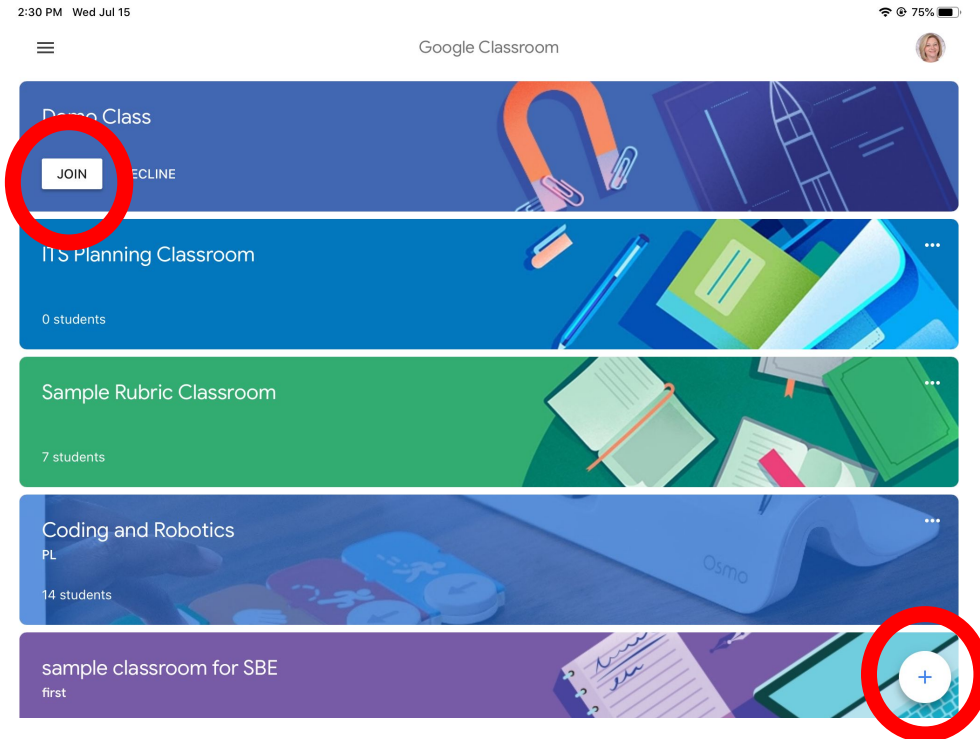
2:30 PM Wed Jul 15

75%

Google Classroom

Demo Class

JOIN

DECLINE

ITS Planning Classroom

0 students

Sample Rubric Classroom

7 students

Coding and Robotics

PL

14 students

Osmo

sample classroom for SBE

first

+